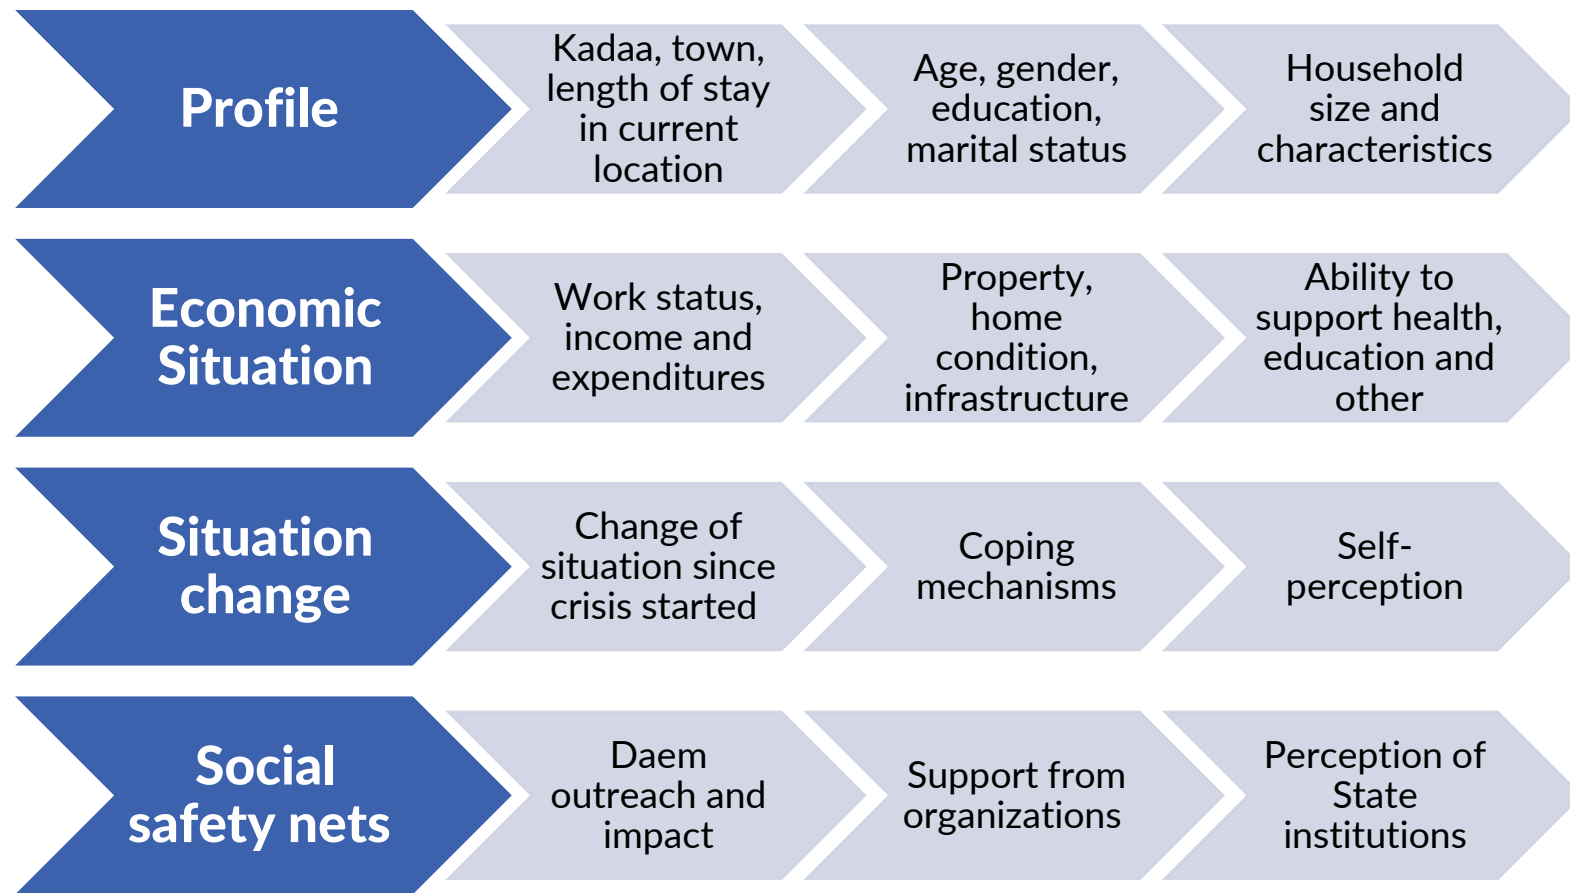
Profile

Kadaa, town, length of stay in current location

Age, gender, education, marital status

Household size and characteristics

Economic Situation

Work status, income and expenditures

Property, home condition, infrastructure

Ability to support health, education and other

Situation change

Change of situation since crisis started

Coping mechanisms

Self-perception

Social safety nets

Daem outreach and impact

Support from organizations

Perception of State institutions